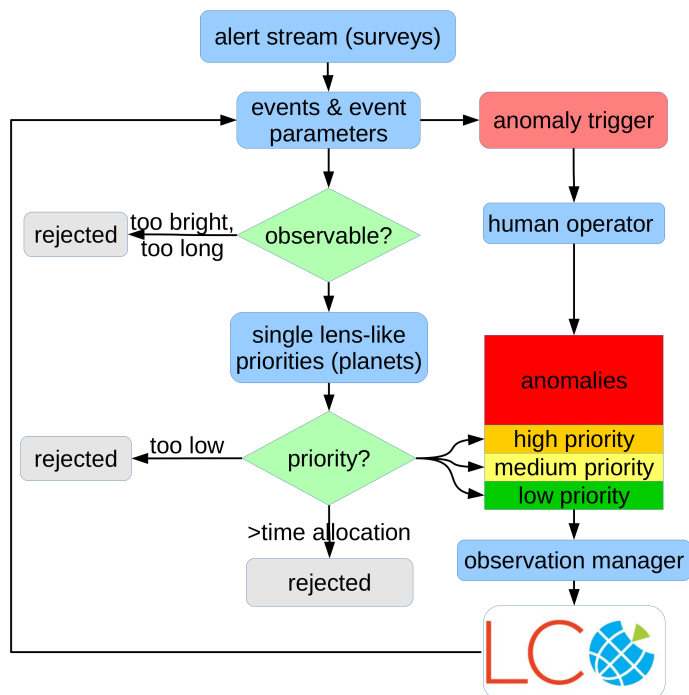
alert stream (surveys)

events & event parameters

anomaly trigger

rejected

too bright, too long

observable?

human operator

single lens-like priorities (planets)

anomalies

high priority

medium priority

low priority

rejected

too low

priority?

>time allocation

rejected

observation manager

LCO